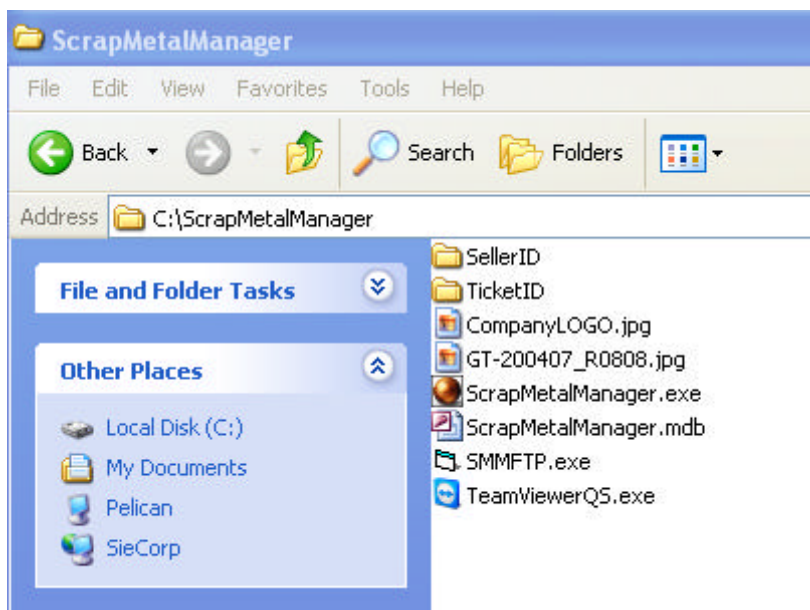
ScrapMetalManager

File Edit View Favorites Tools Help

Back Search Folders

Address C:\ScrapMetalManager

File and Folder Tasks

Other Places

Local Disk (C:)
My Documents
Pelican
SieCorp

SellerID
TicketID
CompanyLOGO.jpg
GT-200407_R0808.jpg
ScrapMetalManager.exe
ScrapMetalManager.mdb
SMMFTP.exe
TeamViewerQS.exe